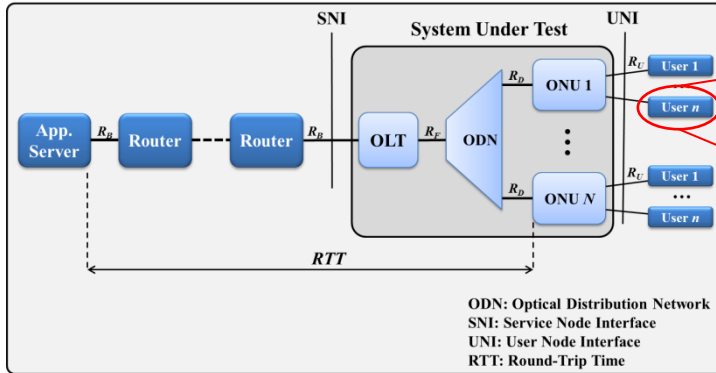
SNI

System Under Test

UNI

App. Server

$R_B$

Router

Router

$R_B$

OLT

$R_F$

ODN

$R_D$

ONU 1

$R_U$

User 1

User $n$

$R_D$

ONU $N$

$R_U$

User 1

User $n$

RTT

ODN: Optical Distribution Network
SNI: Service Node Interface
UNI: User Node Interface
RTT: Round-Trip Time